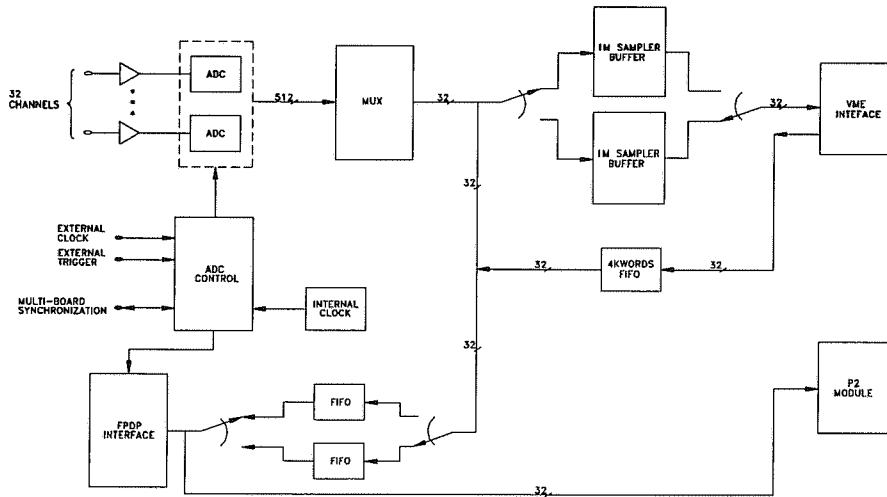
32 CHANNELS

ADC

ADC

512

MUX

32

1M SAMPLER BUFFER

1M SAMPLER BUFFER

32

VME INTEFACE

32

EXTERNAL CLOCK

EXTERNAL TRIGGER

MULTI-BOARD SYNCHRONIZATION

ADC CONTROL

INTERNAL CLOCK

32

4KWORDS FIFO

32

32

FPDP INTERFACE

FIFO

FIFO

P2 MODULE

32